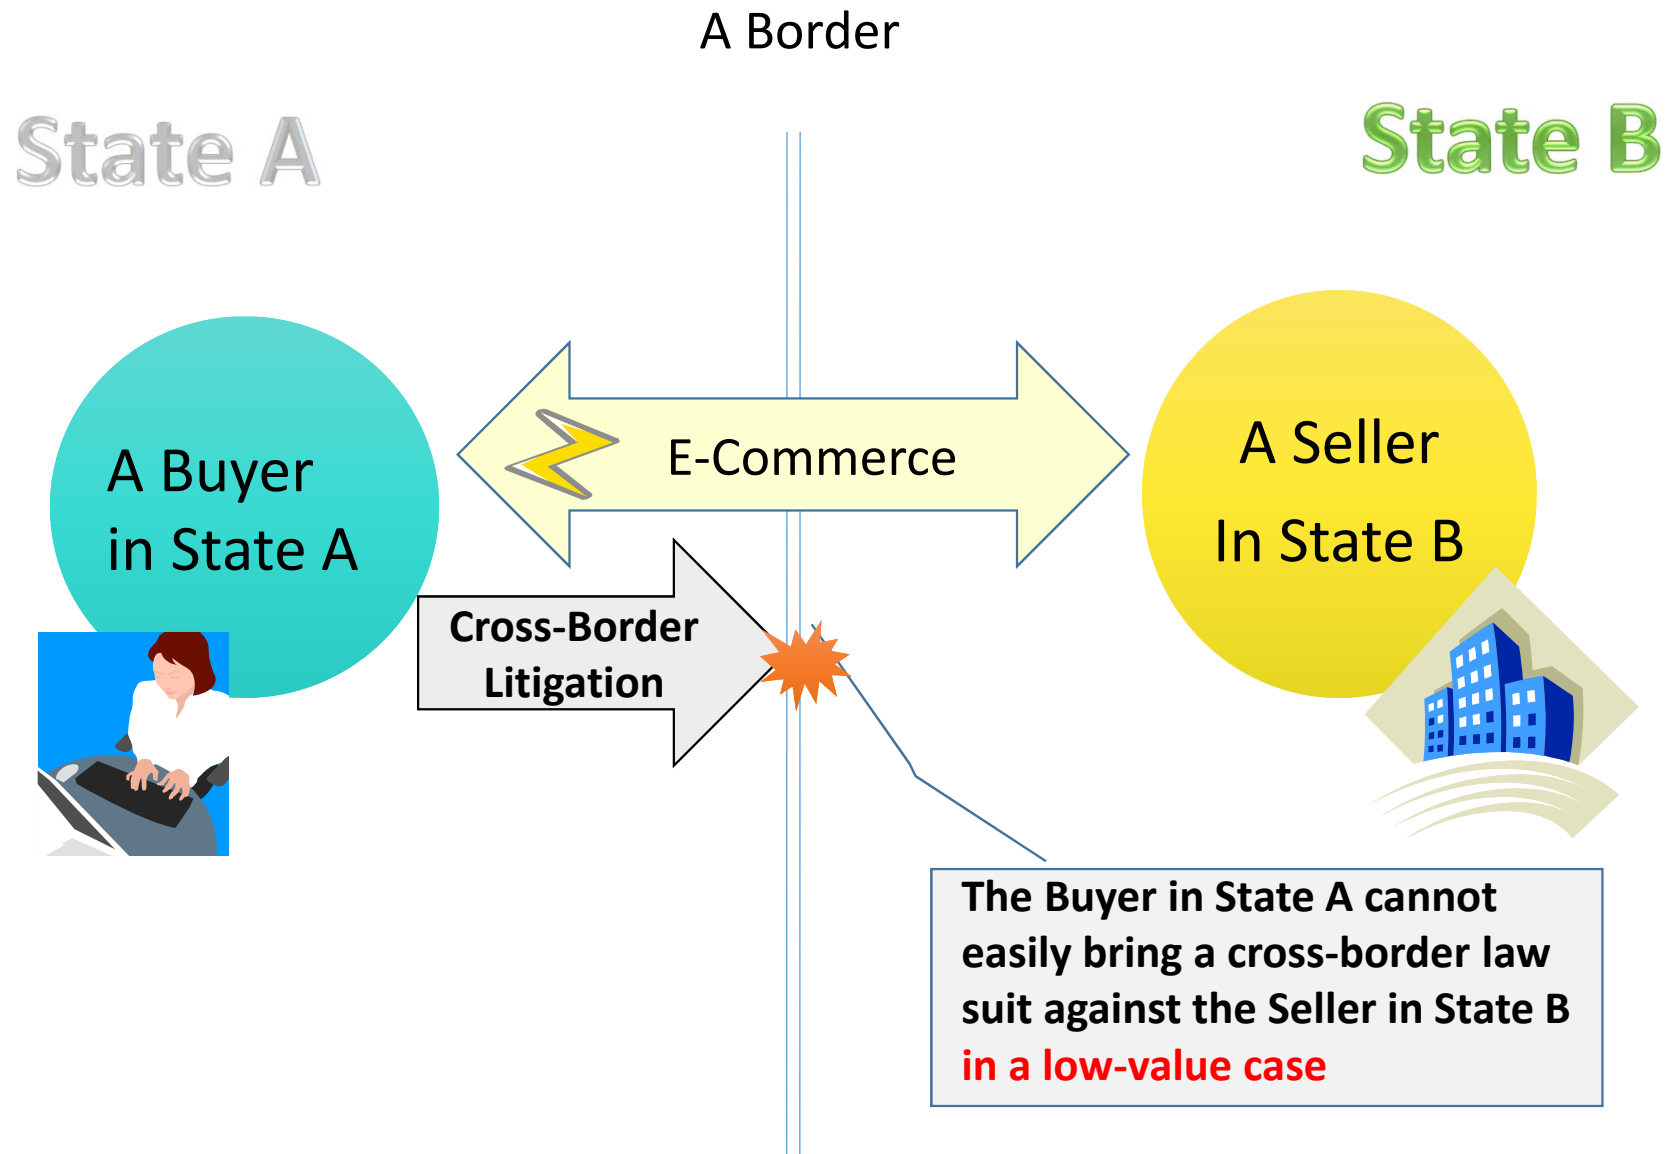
A Border

State A

State B

A Buyer in State A

E-Commerce

A Seller In State B

Cross-Border Litigation

The Buyer in State A cannot easily bring a cross-border law suit against the Seller in State B in a low-value case